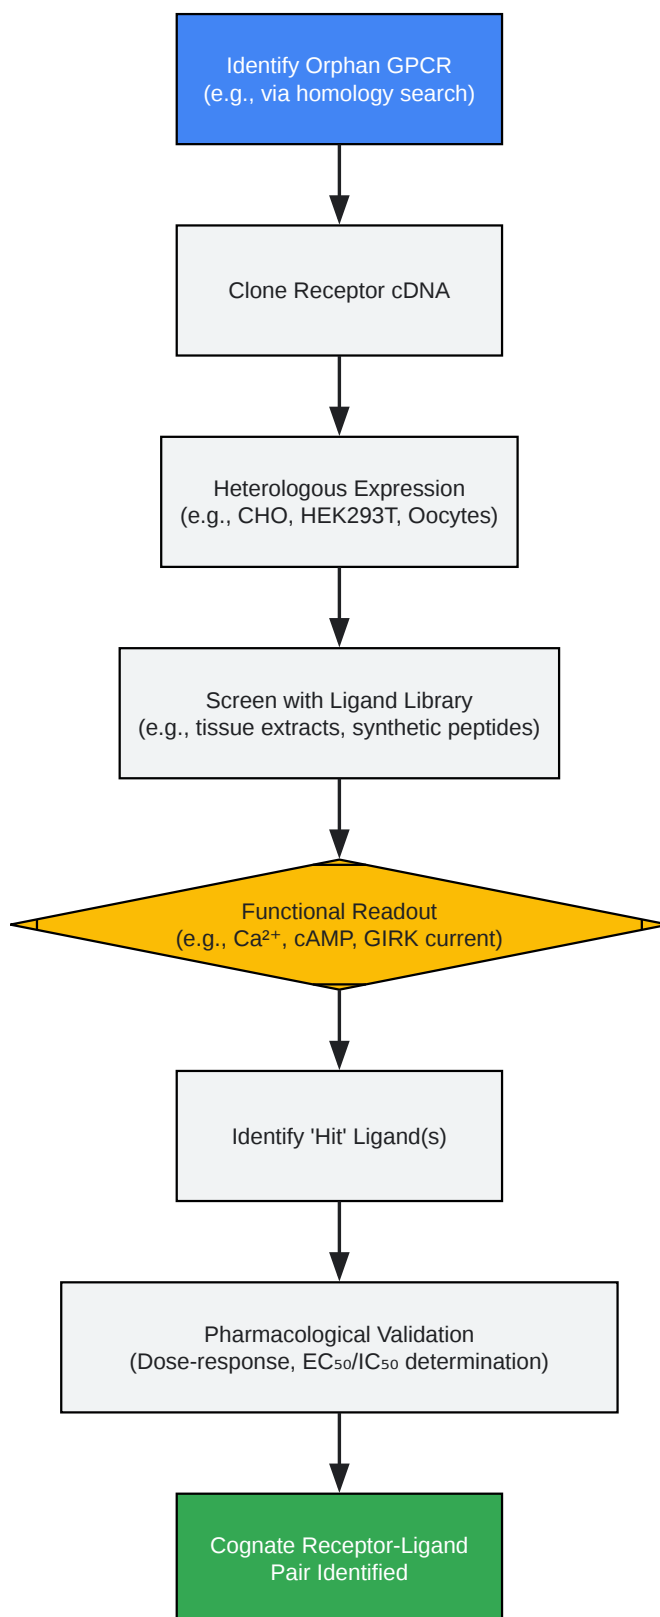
Identify Orphan GPCR
(e.g., via homology search)

Clone Receptor cDNA

Heterologous Expression
(e.g., CHO, HEK293T, Oocytes)

Screen with Ligand Library
(e.g., tissue extracts, synthetic peptides)

Functional Readout
(e.g., $Ca^{2+}$, cAMP, GIRK current)

Identify 'Hit' Ligand(s)

Pharmacological Validation
(Dose-response, $EC_{50}/IC_{50}$ determination)

Cognate Receptor-Ligand
Pair Identified